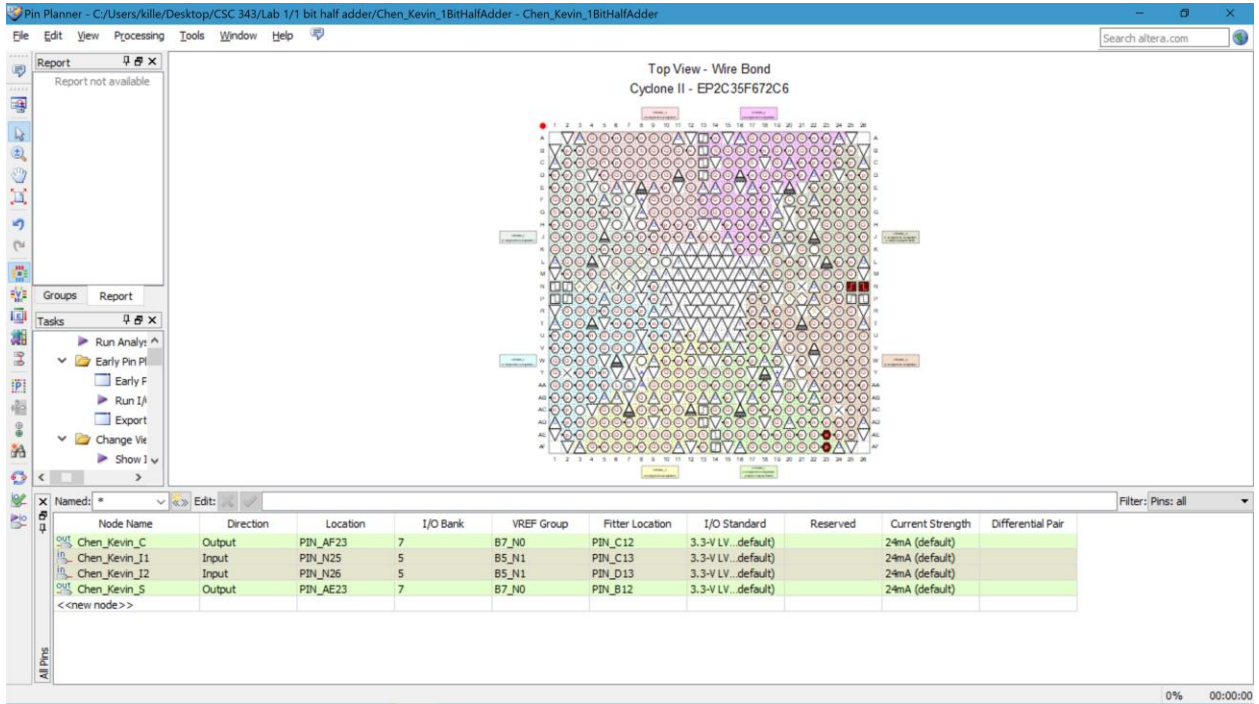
Pin Planner - C:/Users/kille/Desktop/CSC 343/Lab 1/1 bit half adder/Chen_Kevin_1BitHalfAdder - Chen_Kevin_1BitHalfAdder

File Edit View Processing Tools Window Help

Search altera.com

Report
Report not available

Groups Report

Tasks
Run Analys
Early Pin Pl
Early F
Run I/
Export
Change Vie
Show I

Top View - Wire Bond
Cyclone II - EP2C35F672C6

Named: * Edit:

Filter: Pins: all

| Node Name | Direction | Location | I/O Bank | VREF Group | Fitter Location | I/O Standard | Reserved | Current Strength | Differential Pair |
|---|---|---|---|---|---|---|---|---|---|
| Chen_Kevin_C | Output | PIN_AF23 | 7 | B7_N0 | PIN_C12 | 3.3-V LV...default) | | 24mA (default) | |
| Chen_Kevin_I1 | Input | PIN_N25 | 5 | B5_N1 | PIN_C13 | 3.3-V LV...default) | | 24mA (default) | |
| Chen_Kevin_I2 | Input | PIN_N26 | 5 | B5_N1 | PIN_D13 | 3.3-V LV...default) | | 24mA (default) | |
| Chen_Kevin_S | Output | PIN_AE23 | 7 | B7_N0 | PIN_B12 | 3.3-V LV...default) | | 24mA (default) | |
| <<new node>> | | | | | | | | | |

All Pins

0% 00:00:00